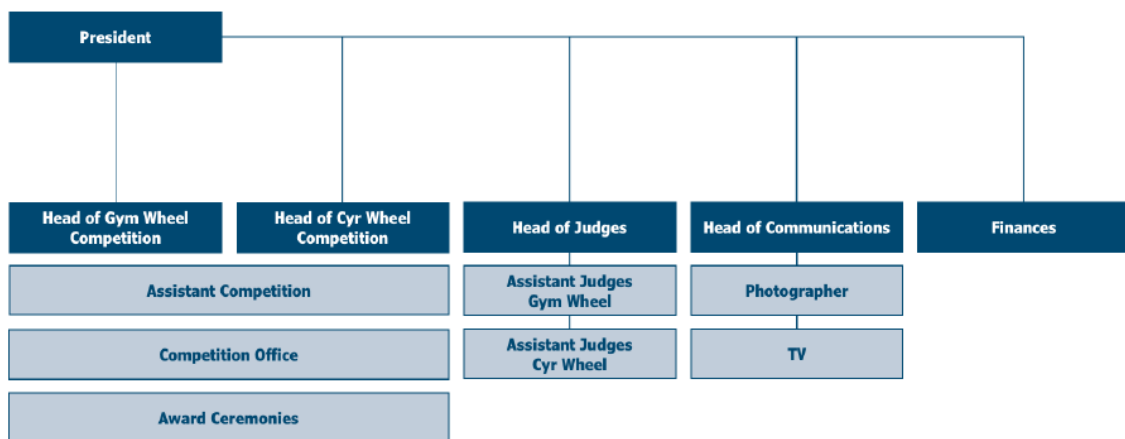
President

Head of Gym Wheel Competition

Head of Cyr Wheel Competition

Head of Judges

Head of Communications

Finances

Assistant Competition

Competition Office

Award Ceremonies

Assistant Judges Gym Wheel

Assistant Judges Cyr Wheel

Photographer

TV